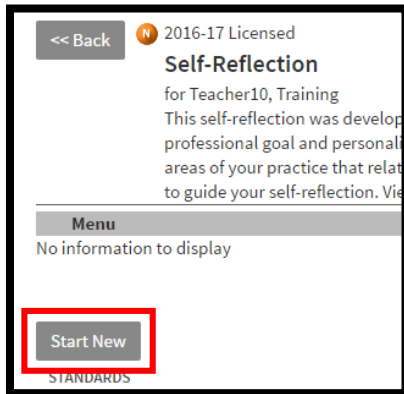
<< Back

N 2016-17 Licensed

Self-Reflection

for Teacher10, Training

This self-reflection was develop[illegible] professional goal and personali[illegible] areas of your practice that relat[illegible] to guide your self-reflection. Vie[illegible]

Menu

No information to display

Start New

STANDARDS